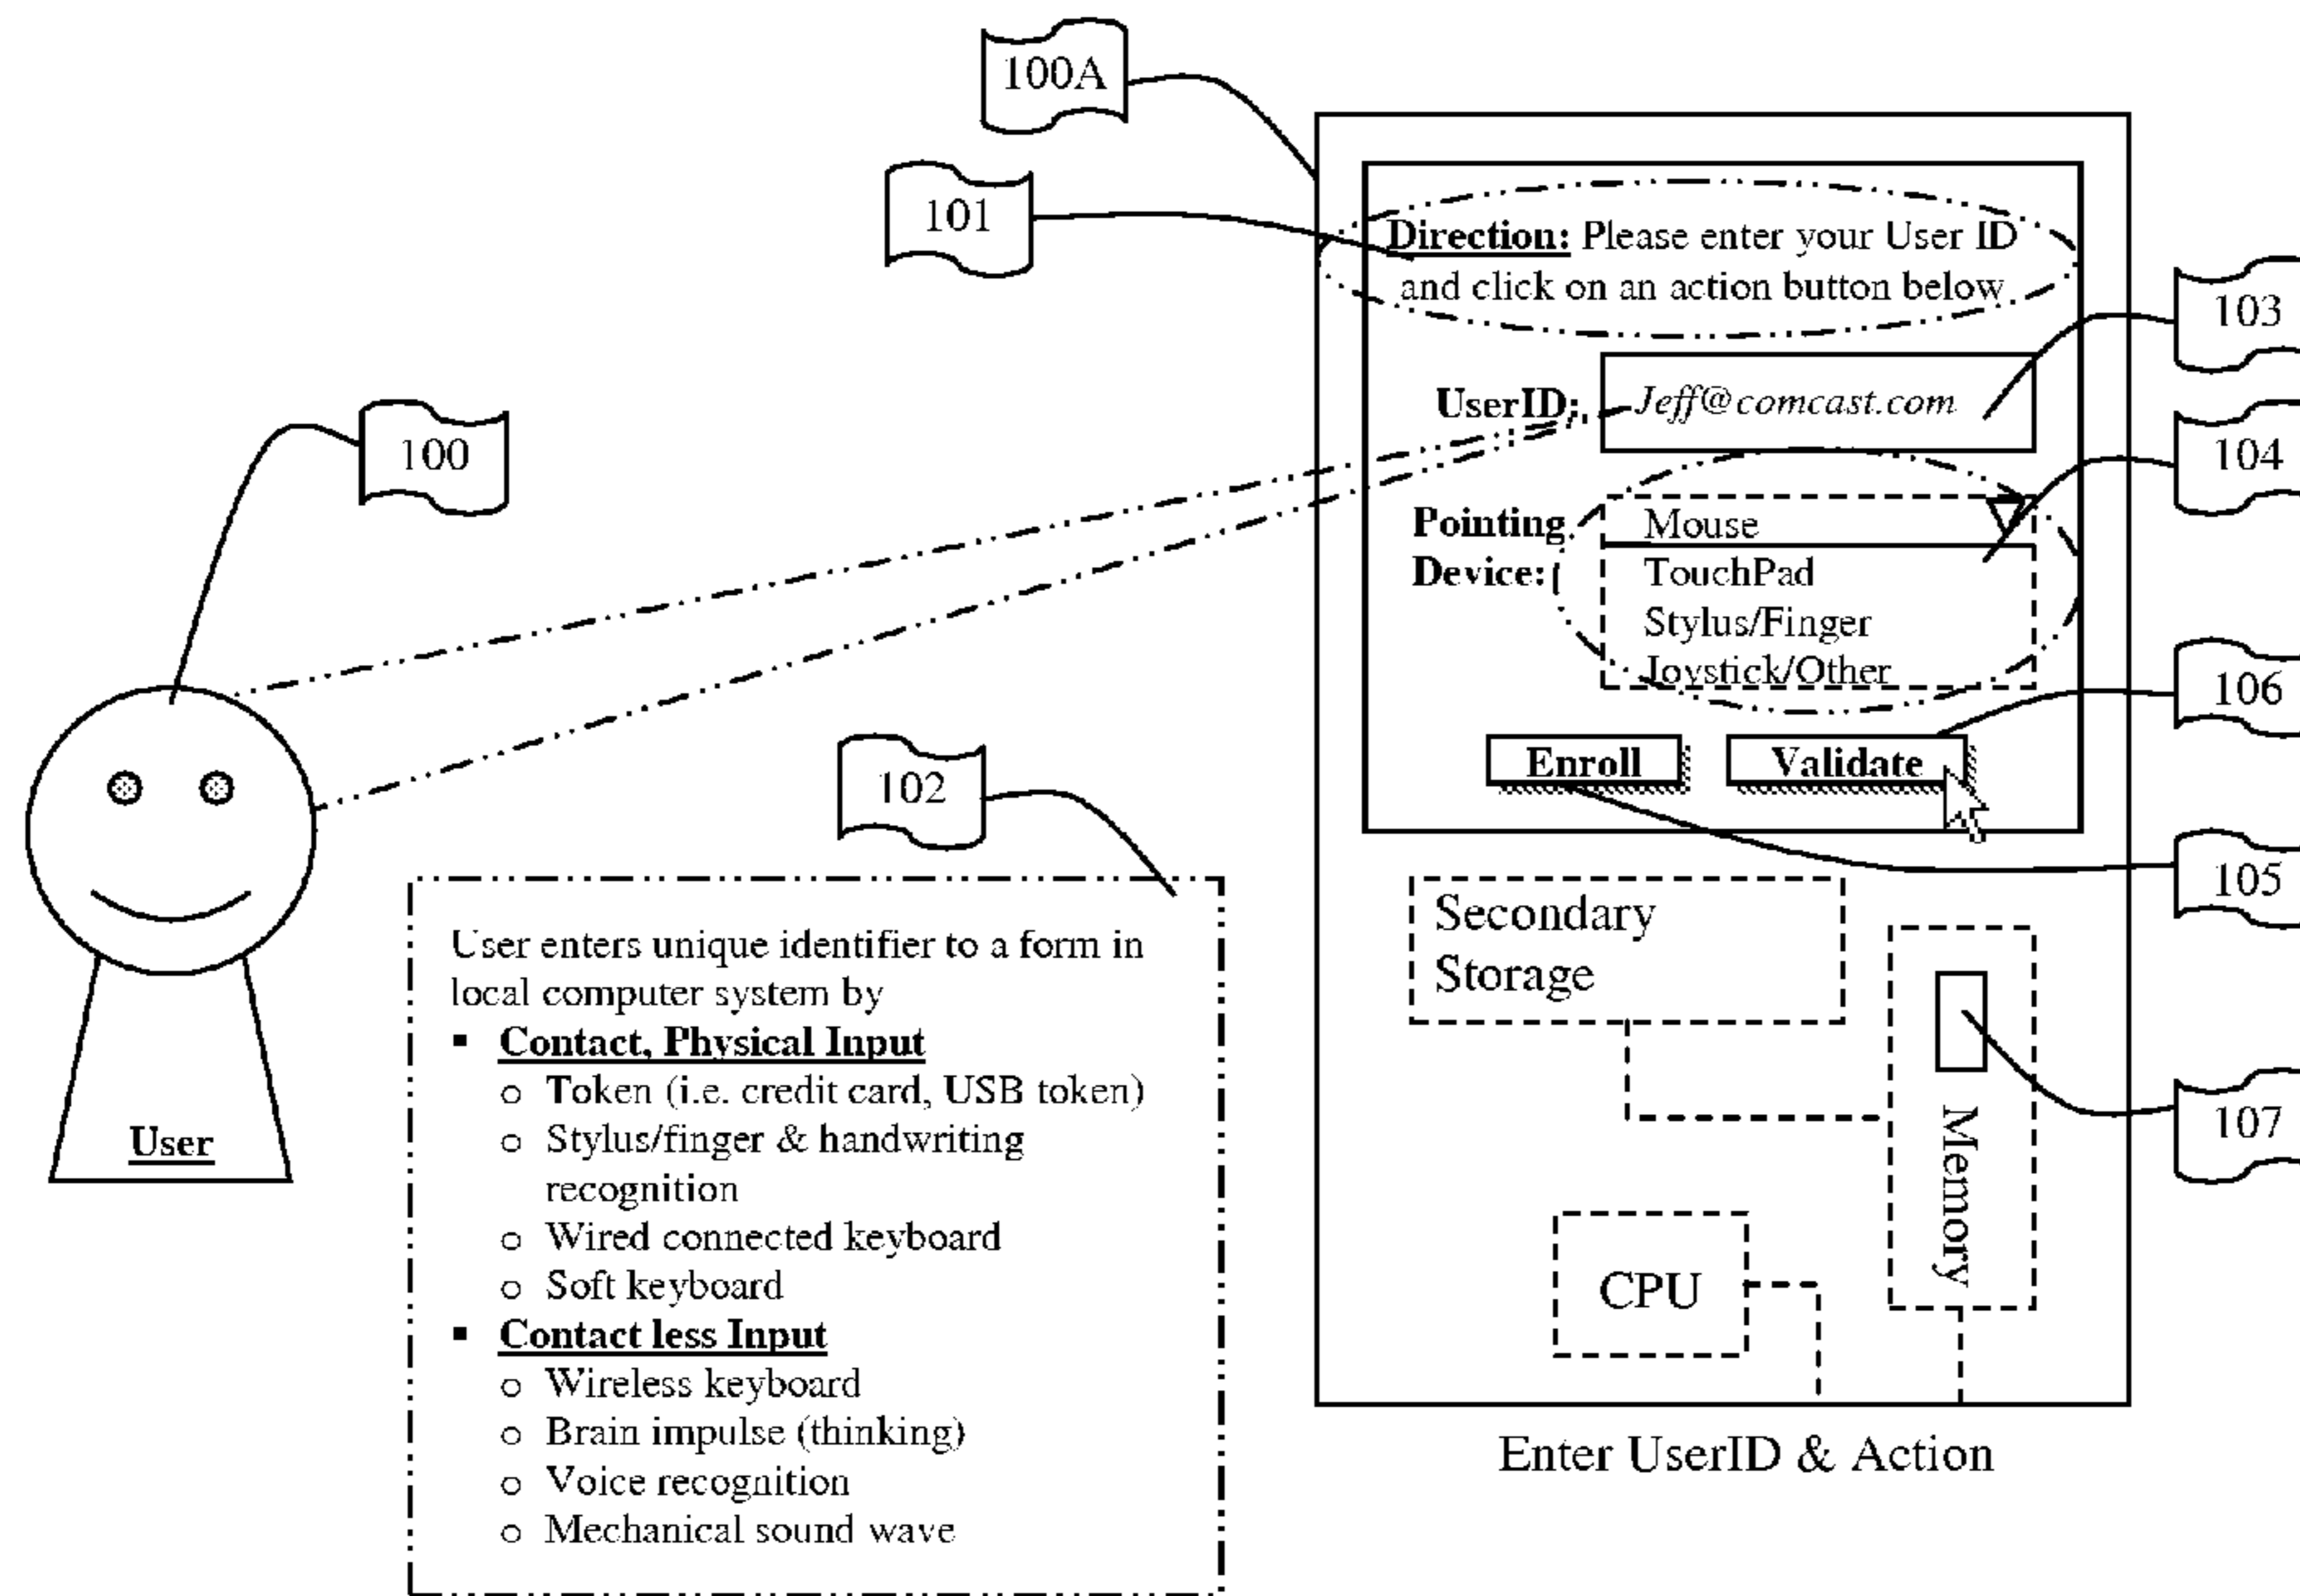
100A

101

Direction: Please enter your User ID and click on an action button below.

103

UserID: Jeff@comcast.com

104

Pointing Device:

Mouse
TouchPad
Stylus/Finger
Joystick/Other

100

106

Enroll

Validate

102

105

User enters unique identifier to a form in local computer system by

- Contact, Physical Input
  - Token (i.e. credit card, USB token)
  - Stylus/finger & handwriting recognition
  - Wired connected keyboard
  - Soft keyboard
- Contact less Input
  - Wireless keyboard
  - Brain impulse (thinking)
  - Voice recognition
  - Mechanical sound wave

Secondary Storage

Memory

107

CPU

User

Enter UserID & Action